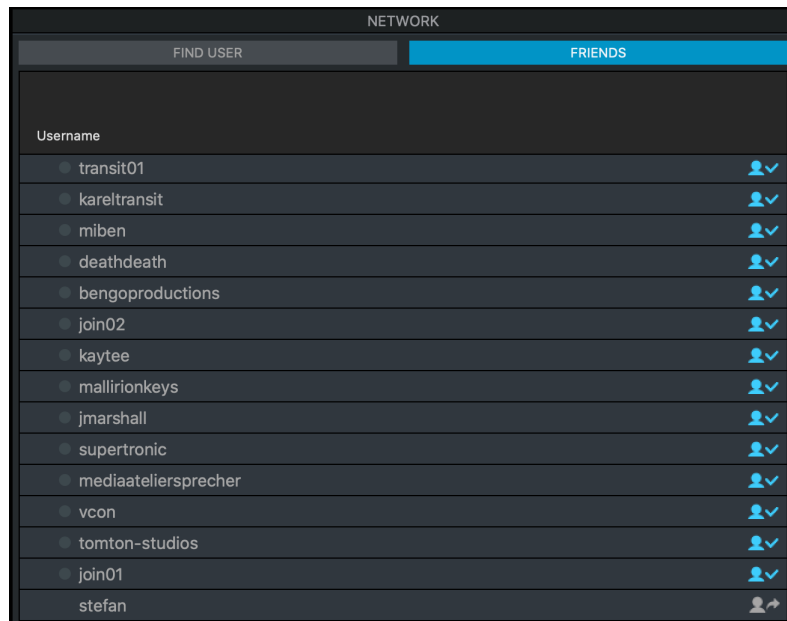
NETWORK

FIND USER

FRIENDS

Username

transit01

kareltransit

miben

deathdeath

bengoproductions

join02

kaytee

mallirionkeys

jmarshall

supertronic

mediaateliersprecher

vcon

tomton-studios

join01

stefan